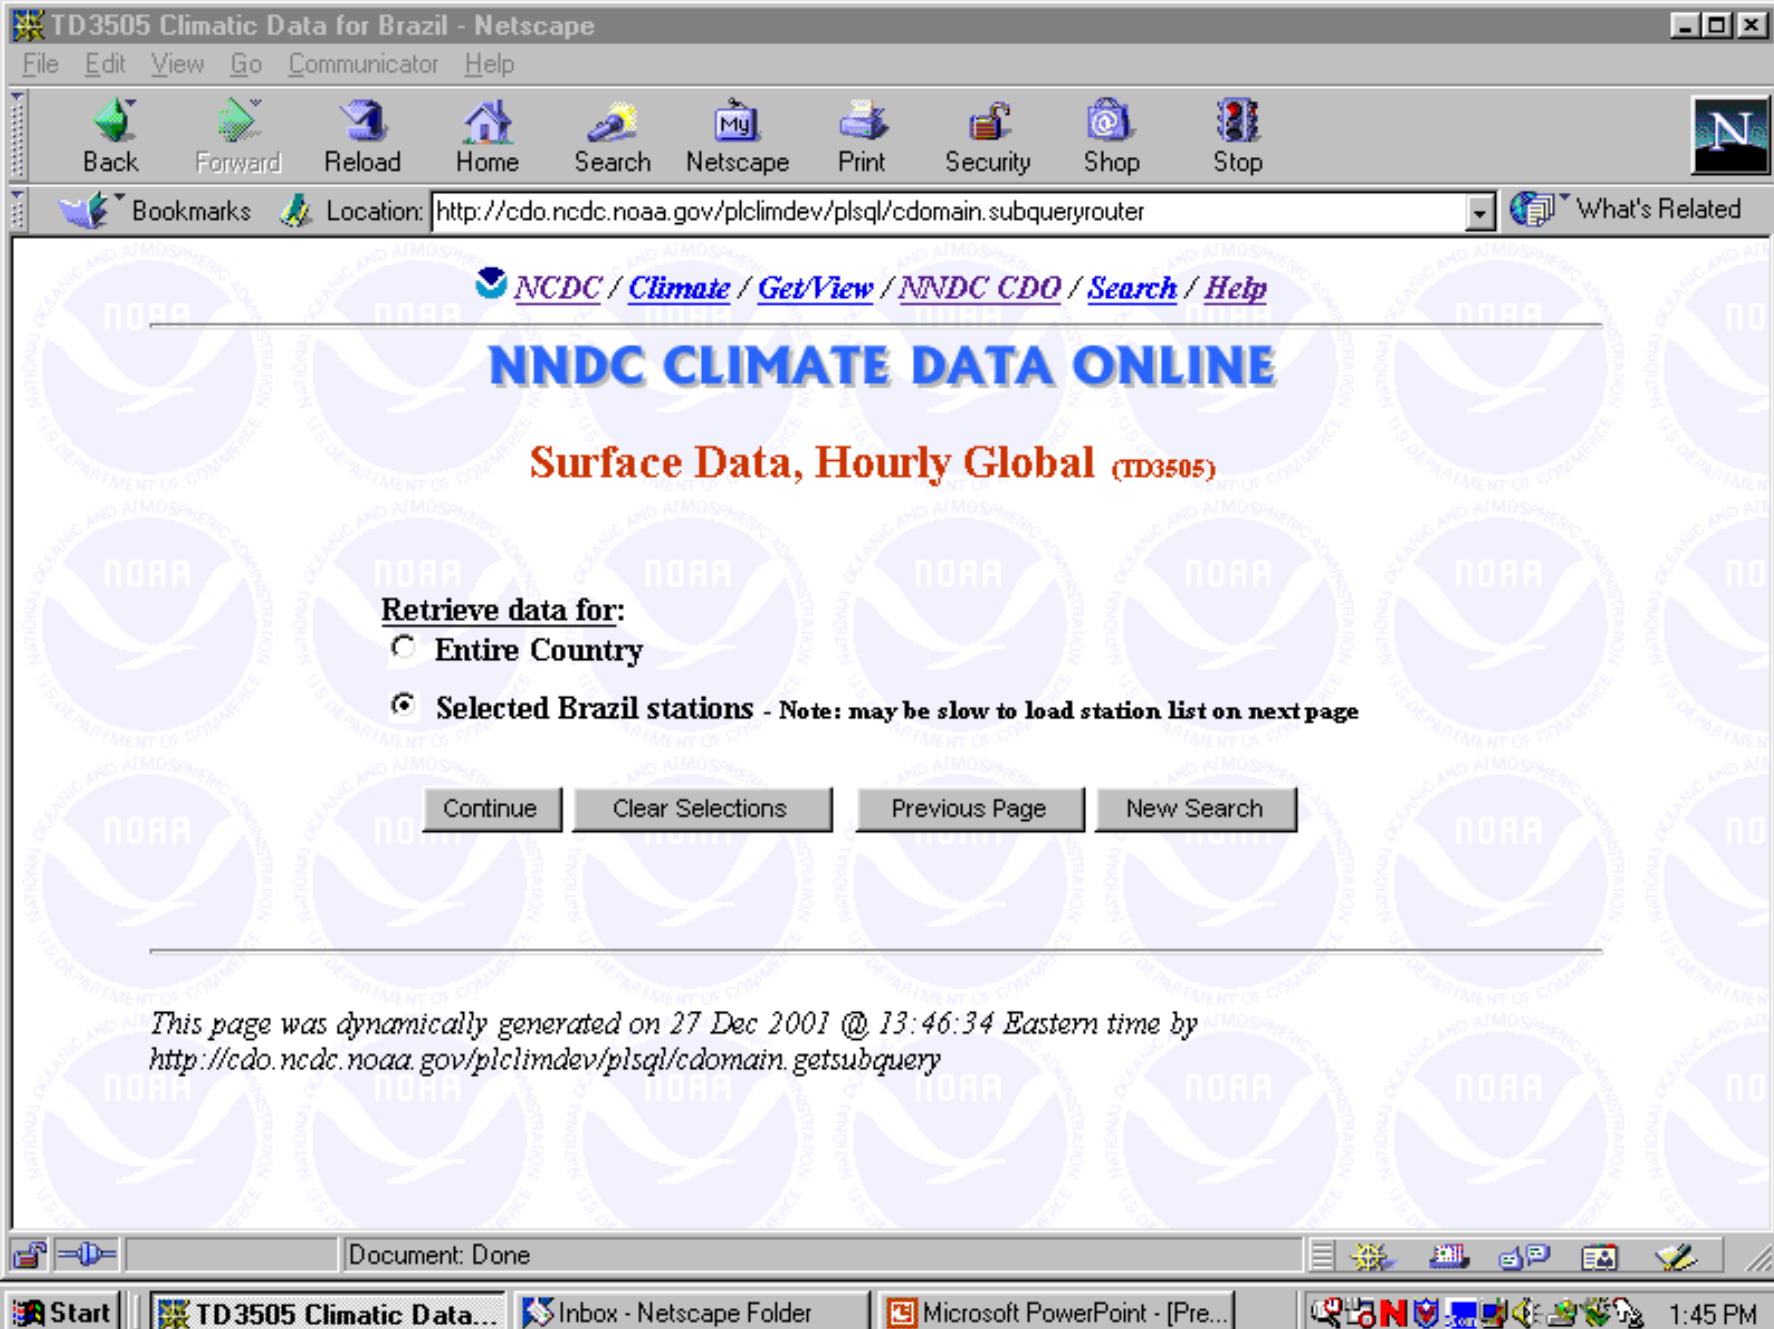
TD3505 Climatic Data for Brazil - Netscape

File Edit View Go Communicator Help

Back Forward Reload Home Search Netscape Print Security Shop Stop

Bookmarks Location: http://cdo.ncdc.noaa.gov/plclimdev/plsql/cdomain.subqueryrouter What's Related

NCDC / Climate / Get/View / NNDC CDO / Search / Help

NNDC CLIMATE DATA ONLINE

Surface Data, Hourly Global (TD3505)

Retrieve data for:

Entire Country

Selected Brazil stations - Note: may be slow to load station list on next page

Continue Clear Selections Previous Page New Search

This page was dynamically generated on 27 Dec 2001 @ 13:46:34 Eastern time by http://cdo.ncdc.noaa.gov/plclimdev/plsql/cdomain.getsubquery

Document: Done

Start TD3505 Climatic Data... Inbox - Netscape Folder Microsoft PowerPoint - [Pre... 1:45 PM